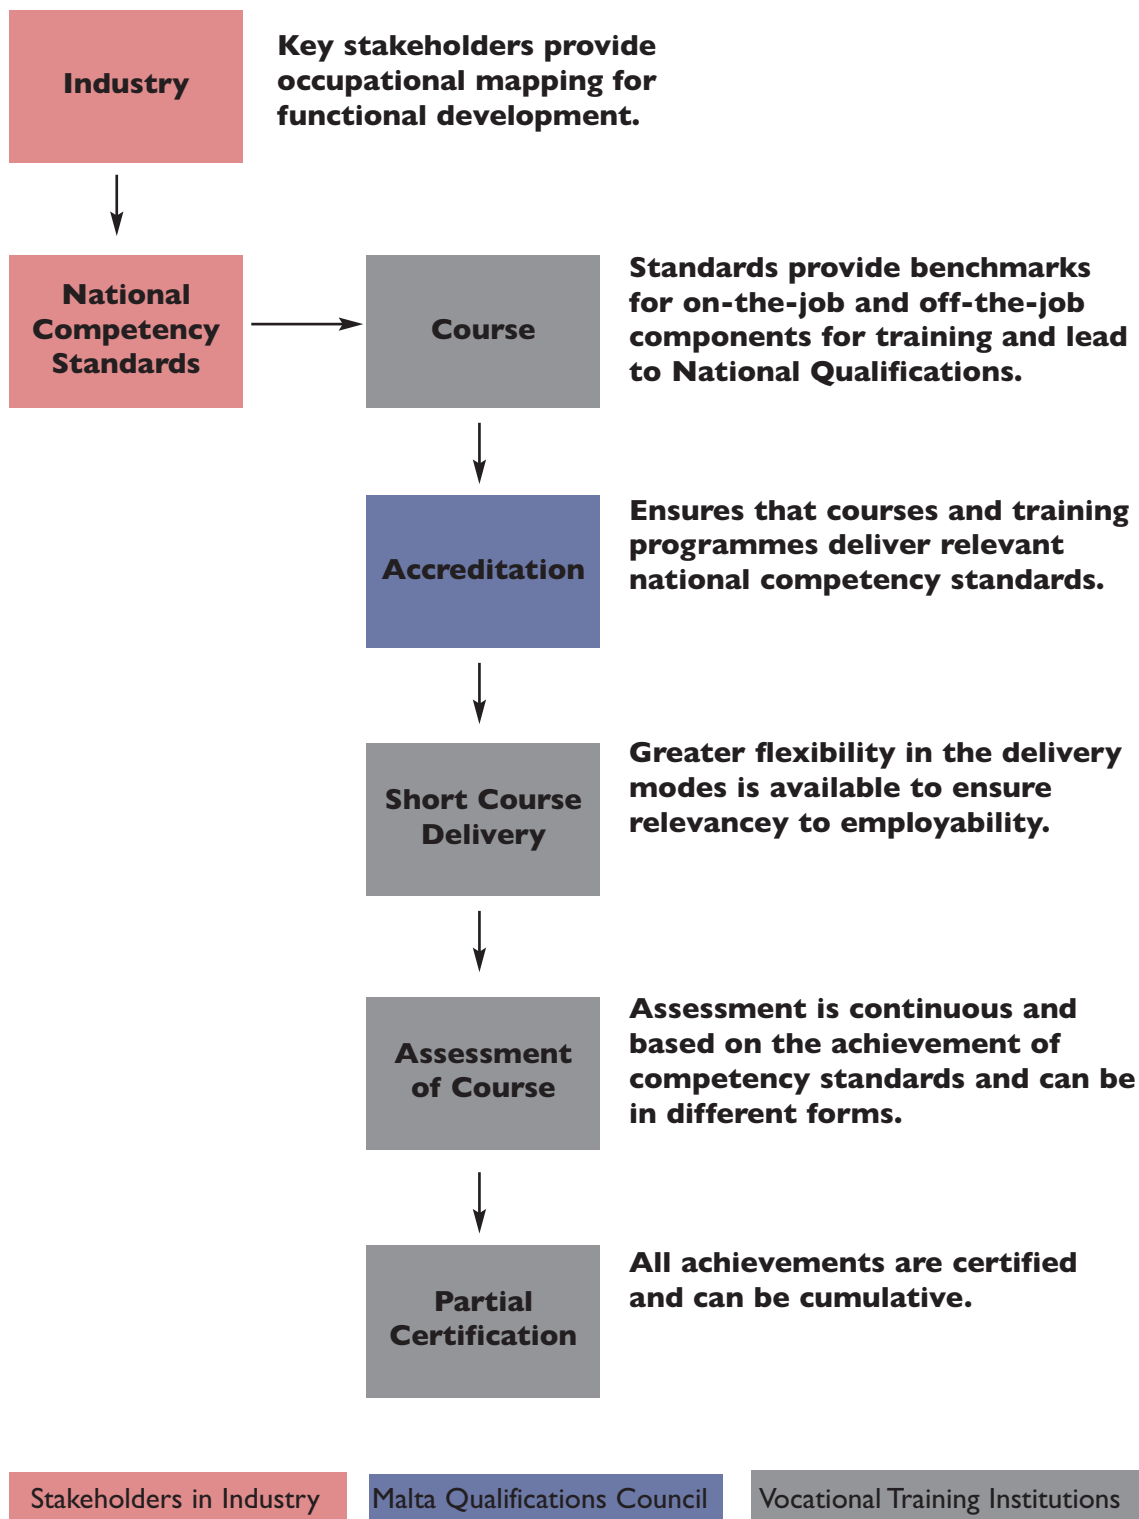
Industry

Key stakeholders provide occupational mapping for functional development.

National Competency Standards

Course

Standards provide benchmarks for on-the-job and off-the-job components for training and lead to National Qualifications.

Accreditation

Ensures that courses and training programmes deliver relevant national competency standards.

Short Course Delivery

Greater flexibility in the delivery modes is available to ensure relevancey to employability.

Assessment of Course

Assessment is continuous and based on the achievement of competency standards and can be in different forms.

Partial Certification

All achievements are certified and can be cumulative.

Stakeholders in Industry

Malta Qualifications Council

Vocational Training Institutions